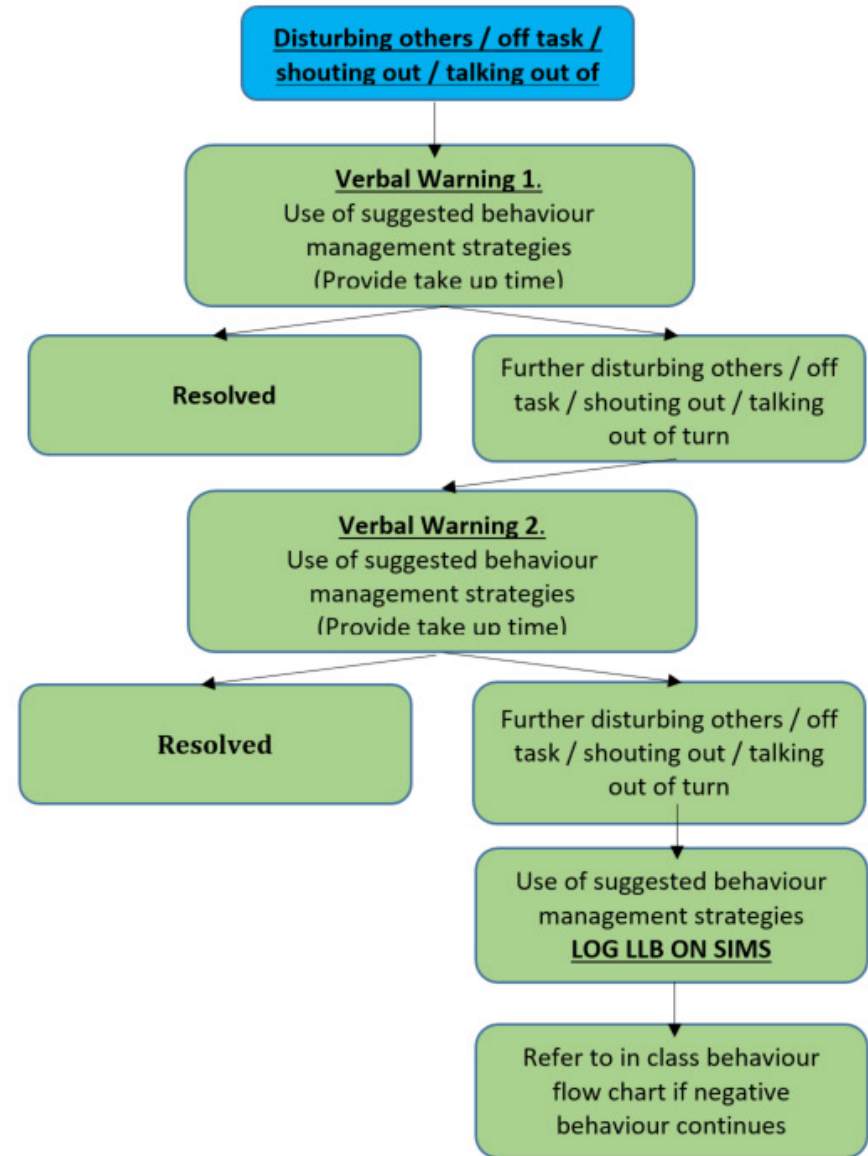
Disturbing others / off task / shouting out / talking out of

Verbal Warning 1.
Use of suggested behaviour management strategies
(Provide take up time)

Resolved

Further disturbing others / off task / shouting out / talking out of turn

Verbal Warning 2.
Use of suggested behaviour management strategies
(Provide take up time)

Resolved

Further disturbing others / off task / shouting out / talking out of turn

Use of suggested behaviour management strategies
LOG LLB ON SIMS

Refer to in class behaviour flow chart if negative behaviour continues